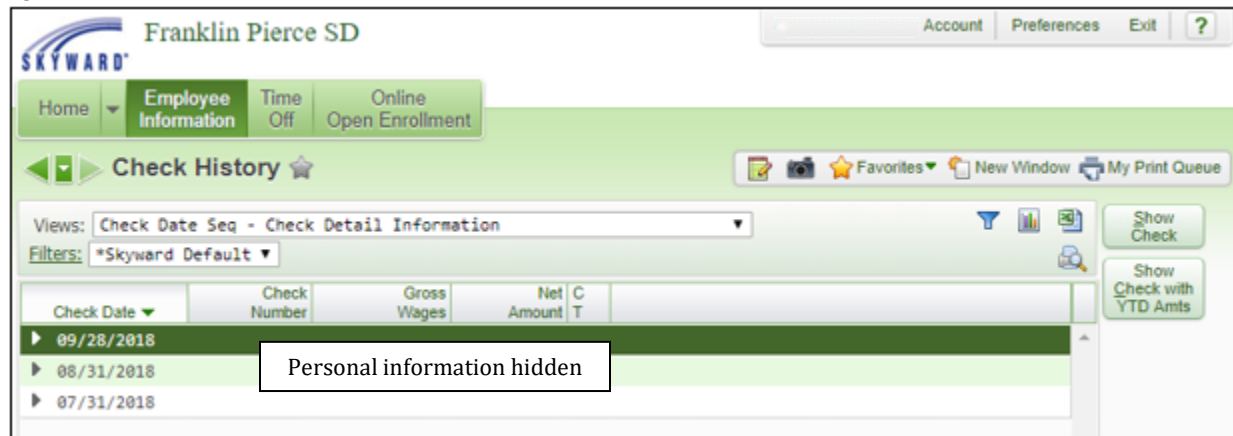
SKYWARD Franklin Pierce SD

Account | Preferences | Exit | ?

Home | Employee Information | Time Off | Online Open Enrollment

Check History

Favorites New Window My Print Queue

Views: Check Date Seq - Check Detail Information
Filters: *Skyward Default

Show Check

Show Check with YTD Amts

| Check Date | Check Number | Gross Wages | Net Amount | C T |
|---|---|---|---|---|
| 09/28/2018 | | | | |
| 08/31/2018 | | | | |
| 07/31/2018 | | | | |

Personal information hidden